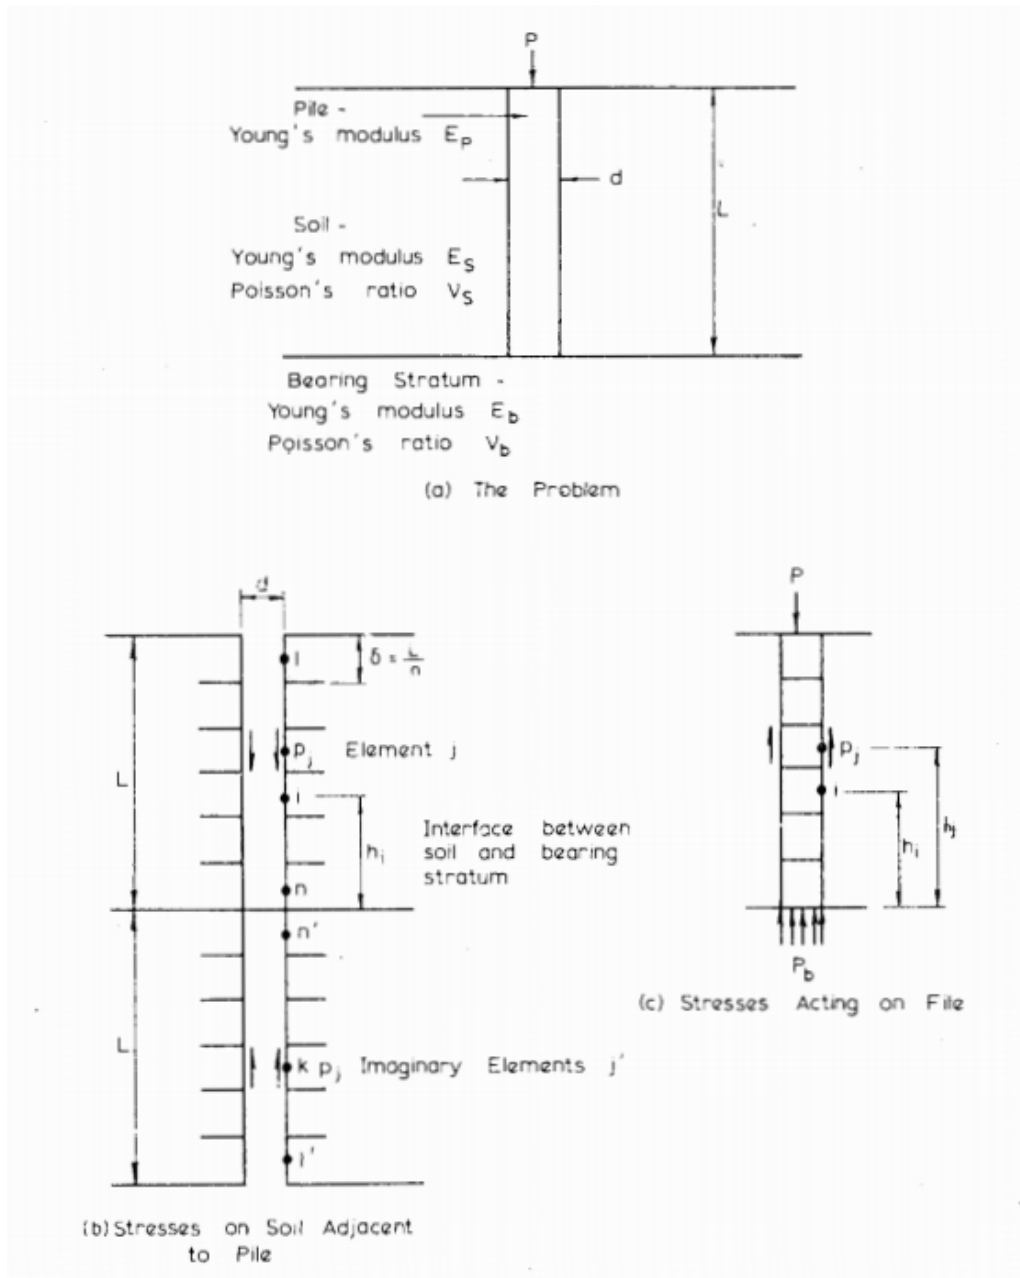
P

Pile -
Young's modulus $E_p$

d

L

Soil -
Young's modulus $E_s$
Poisson's ratio $V_s$

Bearing Stratum -
Young's modulus $E_b$
Poisson's ratio $V_b$

(a) The Problem

d

1

$\delta = \frac{L}{n}$

L

$p_j$ Element j

i

$h_i$

Interface between soil and bearing stratum

n

n'

L

k $p_j$ Imaginary Elements j'

1'

(b) Stresses on Soil Adjacent to Pile

P

$p_j$

i

$h_i$

$h_j$

$P_b$

(c) Stresses Acting on File